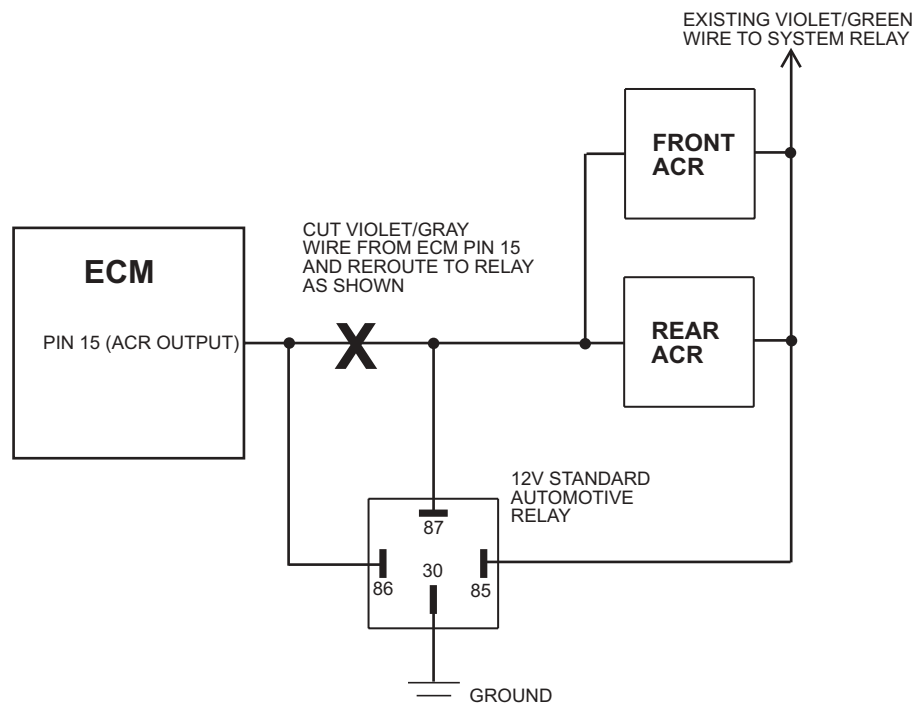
EXISTING VIOLET/GREEN
WIRE TO SYSTEM RELAY

FRONT
ACR

ECM

PIN 15 (ACR OUTPUT)

CUT VIOLET/GRAY
WIRE FROM ECM PIN 15
AND REROUTE TO RELAY
AS SHOWN

X

REAR
ACR

12V STANDARD
AUTOMOTIVE
RELAY

87
86
30
85

GROUND